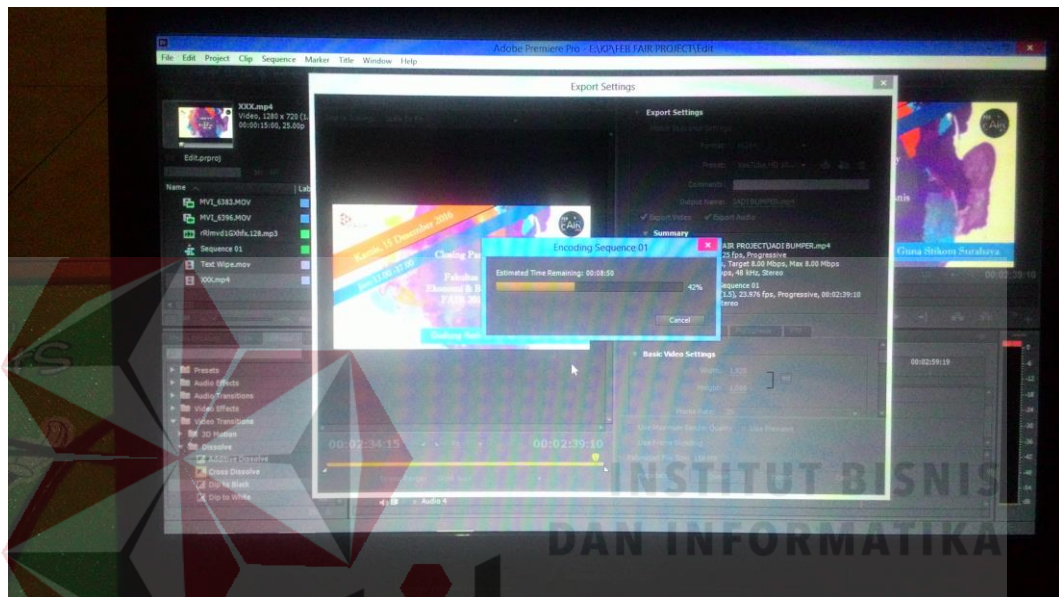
Adobe Premiere Pro - E:\KP\FEB FAIR PROJECT\Edit

File Edit Project Clip Sequence Marker Title Window Help

XXX.mp4
Video, 1280 x 720 (1
00:00:15:00, 25.00p

Edit.prproj

Name

MVI_6383.MOV
MVI_6396.MOV
rRlmvd1GXhfx.128.mp3
Sequence 01
Text Wipe.mov
XXX.mp4

Presets
Audio Effects
Audio Transitions
Video Effects
Video Transitions
3D Motion
Dissolve
Additive Dissolve
Cross Dissolve
Dip to Black
Dip to White

Export Settings

Export Settings

Summary

FAIR PROJECT\JADI BUMPER.mp4
25 fps, Progressive
Target 8.00 Mbps, Max 8.00 Mbps
bps, 48 kHz, Stereo
Sequence 01
1.5), 23.976 fps, Progressive, 00:02:39:10
Stereo

Basic Video Settings

Kamis, 15 Desember 2016

Closing Pa

Fakultas
Ekonomi & B
FAIR 201

Encoding Sequence 01

Estimated Time Remaining: 00:08:50

42%

Cancel

00:02:34:15

00:02:39:10

00:02:59:19

Audio 4

Guna Stikom Surabaya

INSTITUT BISNIS
DAN INFORMATIKA